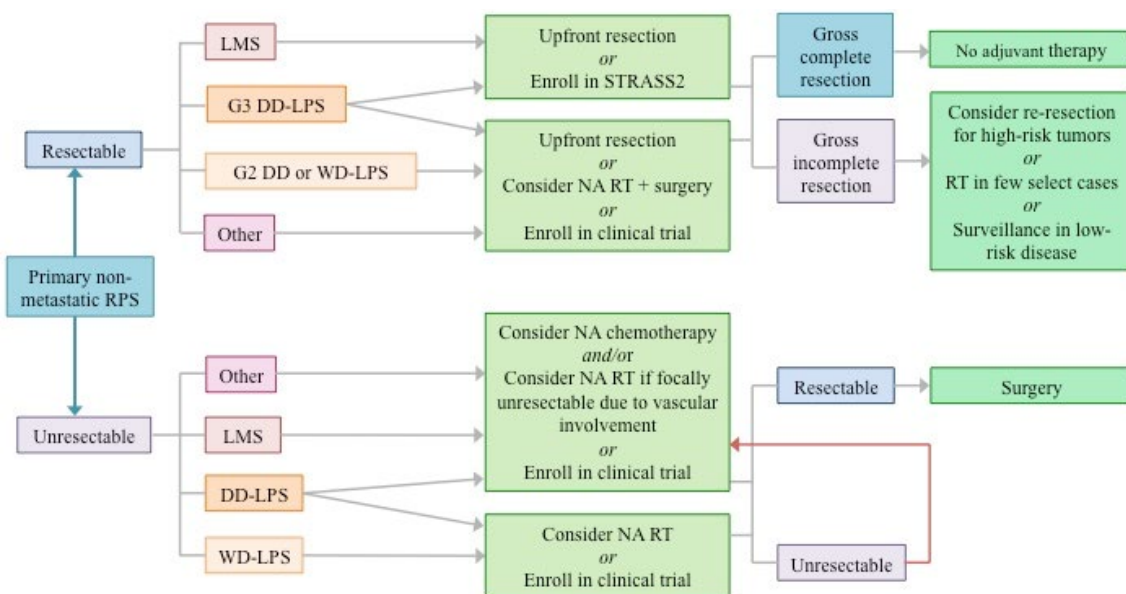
Primary non-metastatic RPS

Resectable

LMS

G3 DD-LPS

G2 DD or WD-LPS

Other

Upfront resection
*or*
Enroll in STRASS2

Upfront resection
*or*
Consider NA RT + surgery
*or*
Enroll in clinical trial

Gross complete resection

No adjuvant therapy

Gross incomplete resection

Consider re-resection for high-risk tumors
*or*
RT in few select cases
*or*
Surveillance in low-risk disease

Unresectable

Other

LMS

DD-LPS

WD-LPS

Consider NA chemotherapy
*and/or*
Consider NA RT if focally unresectable due to vascular involvement
*or*
Enroll in clinical trial

Consider NA RT
*or*
Enroll in clinical trial

Resectable

Surgery

Unresectable